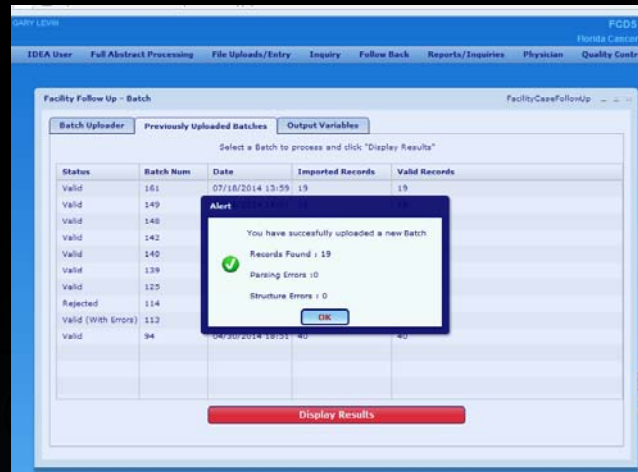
GARY LEVIN

FCDS
Florida Cancer

IDEA User Full Abstract Processing File Uploads/Entry Inquiry Follow Back Reports/Inquiries Physician Quality Contr

Facility Follow Up - Batch

FacilityCaseFollowUp

Batch Uploader Previously Uploaded Batches Output Variables

Select a Batch to process and click "Display Results"

| Status | Batch Num | Date | Imported Records | Valid Records |
|---|---|---|---|---|
| Valid | 161 | 07/18/2014 13:59 | 19 | 19 |
| Valid | 149 | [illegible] | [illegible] | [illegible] |
| Valid | 148 | | | |
| Valid | 142 | | | |
| Valid | 140 | | | |
| Valid | 139 | | | |
| Valid | 125 | | | |
| Rejected | 114 | | | |
| Valid (With Errors) | 112 | | | |
| Valid | 94 | 04/30/2014 18:51 | 40 | 40 |

Alert

You have succesfully uploaded a new Batch

Records Found : 19

Parsing Errors :0

Structure Errors : 0

OK

Display Results